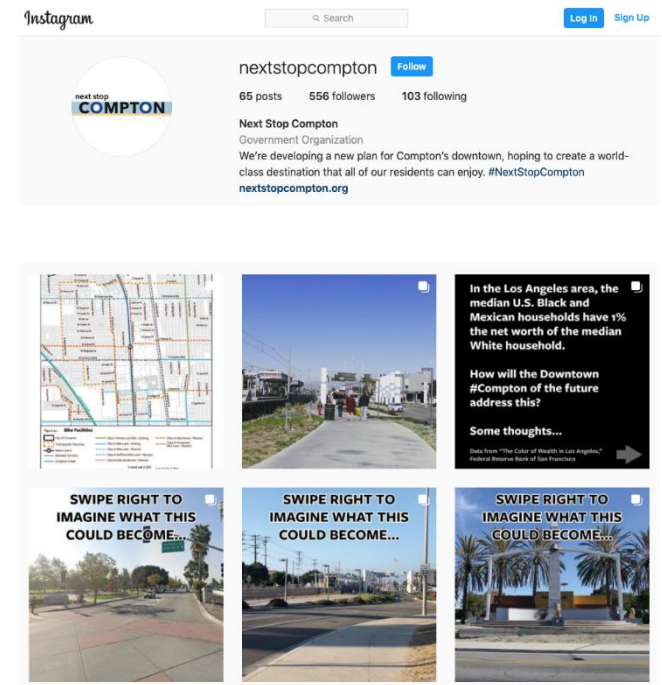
Instagram

Search

Log In

Sign Up

next stop
COMPTON

nextstopcompton

Follow

65 posts 556 followers 103 following

Next Stop Compton
Government Organization
We're developing a new plan for Compton's downtown, hoping to create a world-class destination that all of our residents can enjoy. #NextStopCompton
nextstopcompton.org

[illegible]

In the Los Angeles area, the median U.S. Black and Mexican households have 1% the net worth of the median White household.

How will the Downtown #Compton of the future address this?

Some thoughts...

Data from "The Color of Wealth in Los Angeles," Federal Reserve Bank of San Francisco

SWIPE RIGHT TO IMAGINE WHAT THIS COULD BECOME...

SWIPE RIGHT TO IMAGINE WHAT THIS COULD BECOME...

SWIPE RIGHT TO IMAGINE WHAT THIS COULD BECOME...